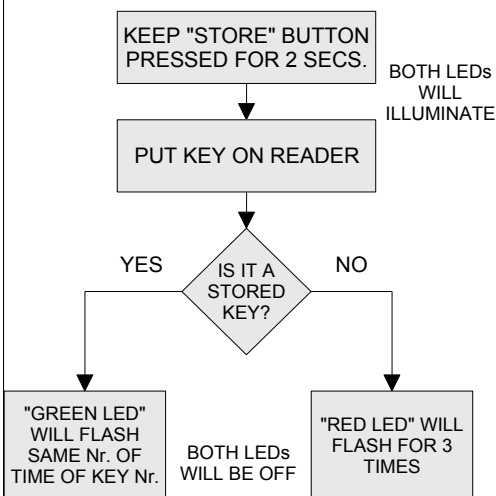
KEEP "STORE" BUTTON PRESSED FOR 2 SECS.

BOTH LEDs WILL ILLUMINATE

PUT KEY ON READER

YES

IS IT A STORED KEY?

NO

"GREEN LED" WILL FLASH SAME Nr. OF TIME OF KEY Nr.

BOTH LEDs WILL BE OFF

"RED LED" WILL FLASH FOR 3 TIMES